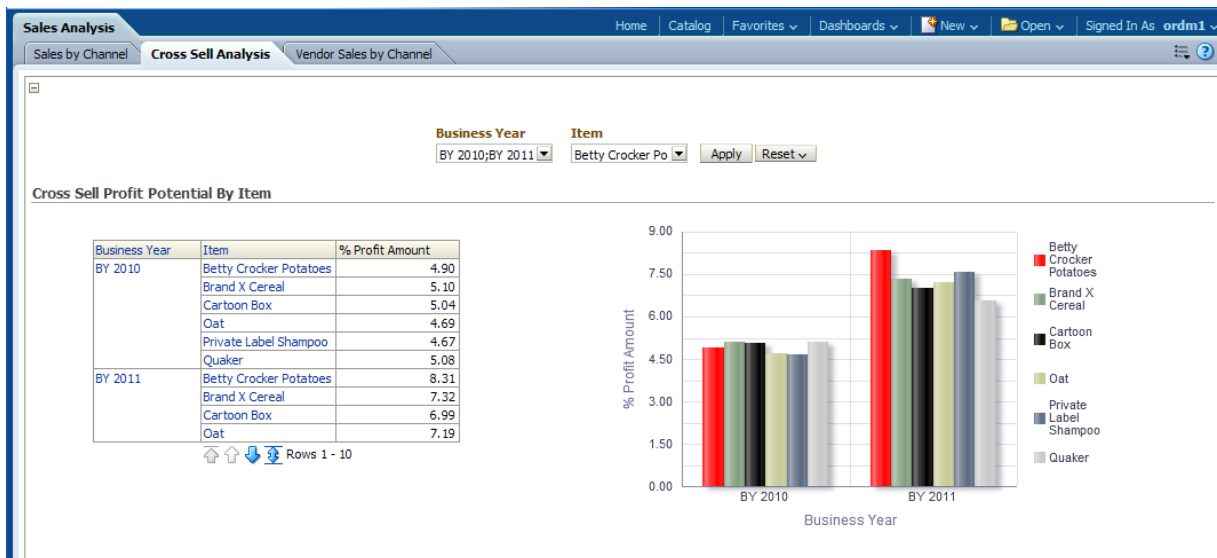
Sales Analysis

Home | Catalog | Favorites | Dashboards | New | Open | Signed In As ordm1

Sales by Channel | Cross Sell Analysis | Vendor Sales by Channel

Business Year
BY 2010;BY 2011

Item
Betty Crocker Po

Apply | Reset

Cross Sell Profit Potential By Item

| Business Year | Item | % Profit Amount |
|---|---|---|
| BY 2010 | Betty Crocker Potatoes | 4.90 |
| | Brand X Cereal | 5.10 |
| | Cartoon Box | 5.04 |
| | Oat | 4.69 |
| | Private Label Shampoo | 4.67 |
| | Quaker | 5.08 |
| BY 2011 | Betty Crocker Potatoes | 8.31 |
| | Brand X Cereal | 7.32 |
| | Cartoon Box | 6.99 |
| | Oat | 7.19 |

Rows 1 - 10

9.00
7.50
6.00
4.50
3.00
1.50
0.00
% Profit Amount
BY 2010
BY 2011
Business Year

Betty Crocker Potatoes
Brand X Cereal
Cartoon Box
Oat
Private Label Shampoo
Quaker